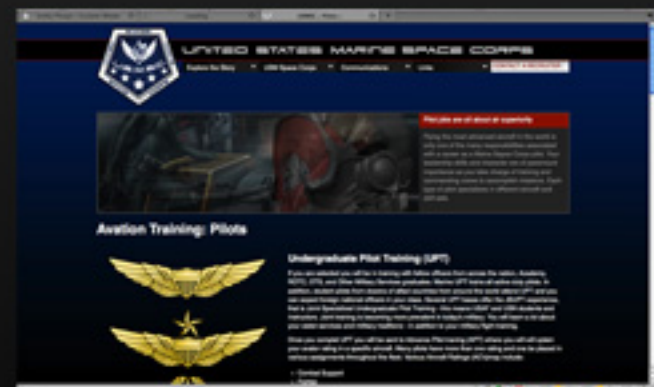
UNITED STATES MARINE SPACE CORPS

Explore the Story

USM Space Corps

Communications

Links

CONTACT A RECRUITER

Pilot jobs are all about air superiority

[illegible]

Avation Training: Pilots

Undergraduate Pilot Training (UPT)

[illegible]

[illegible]